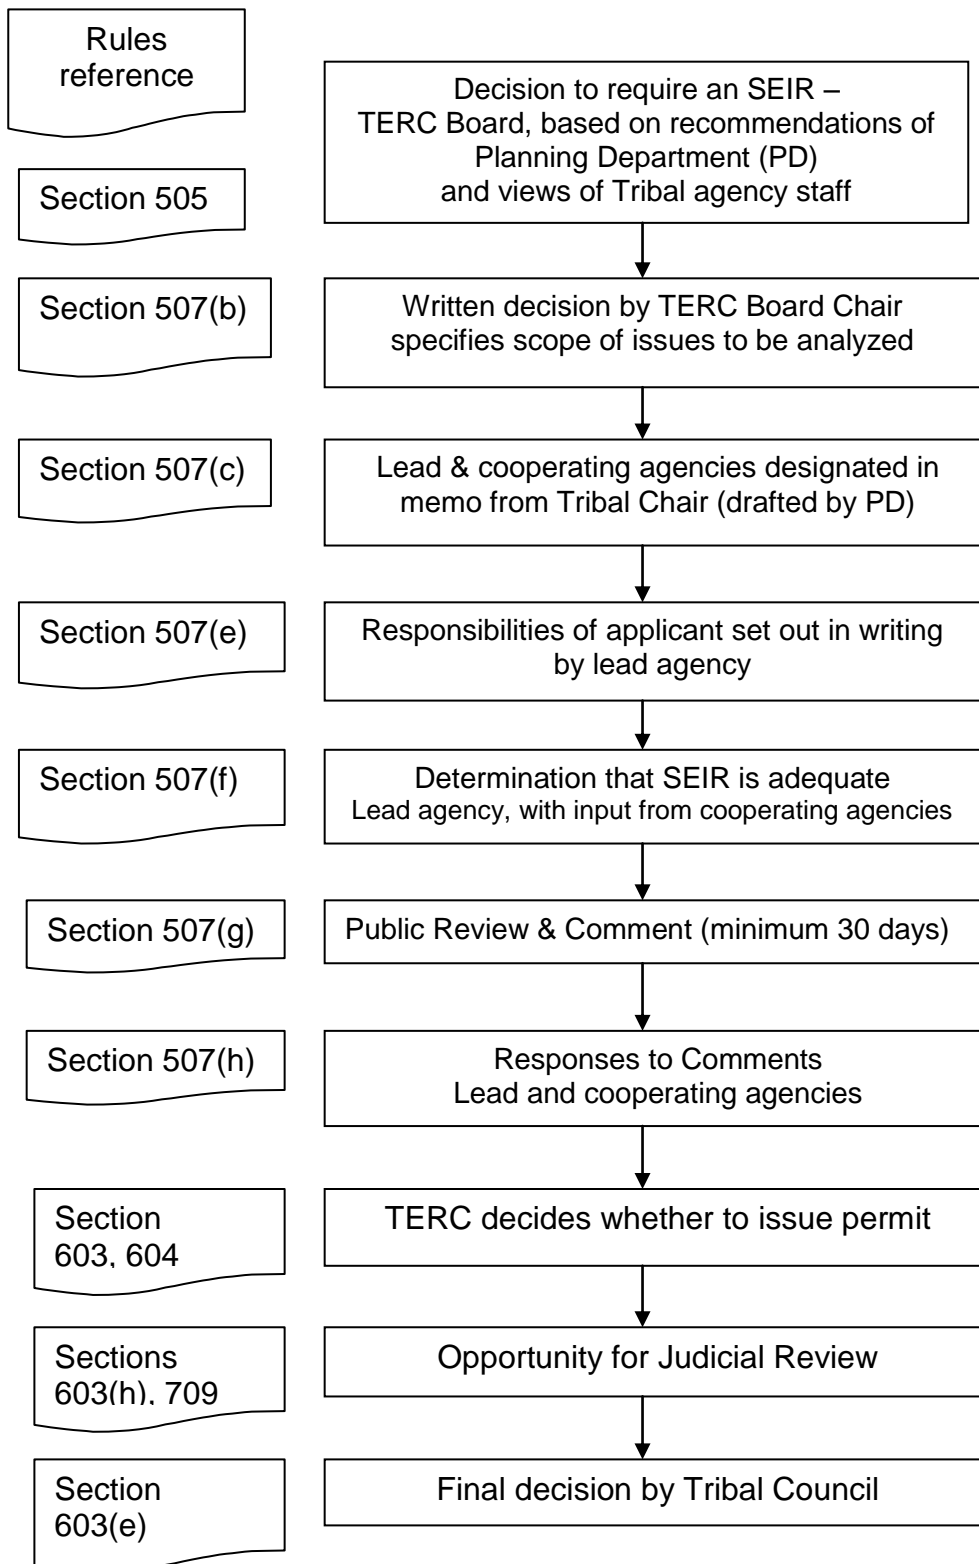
Rules reference

Decision to require an SEIR – TERC Board, based on recommendations of Planning Department (PD) and views of Tribal agency staff

Section 505

Section 507(b)

Written decision by TERC Board Chair specifies scope of issues to be analyzed

Section 507(c)

Lead & cooperating agencies designated in memo from Tribal Chair (drafted by PD)

Section 507(e)

Responsibilities of applicant set out in writing by lead agency

Section 507(f)

Determination that SEIR is adequate
Lead agency, with input from cooperating agencies

Section 507(g)

Public Review & Comment (minimum 30 days)

Section 507(h)

Responses to Comments
Lead and cooperating agencies

Section 603, 604

TERC decides whether to issue permit

Sections 603(h), 709

Opportunity for Judicial Review

Section 603(e)

Final decision by Tribal Council